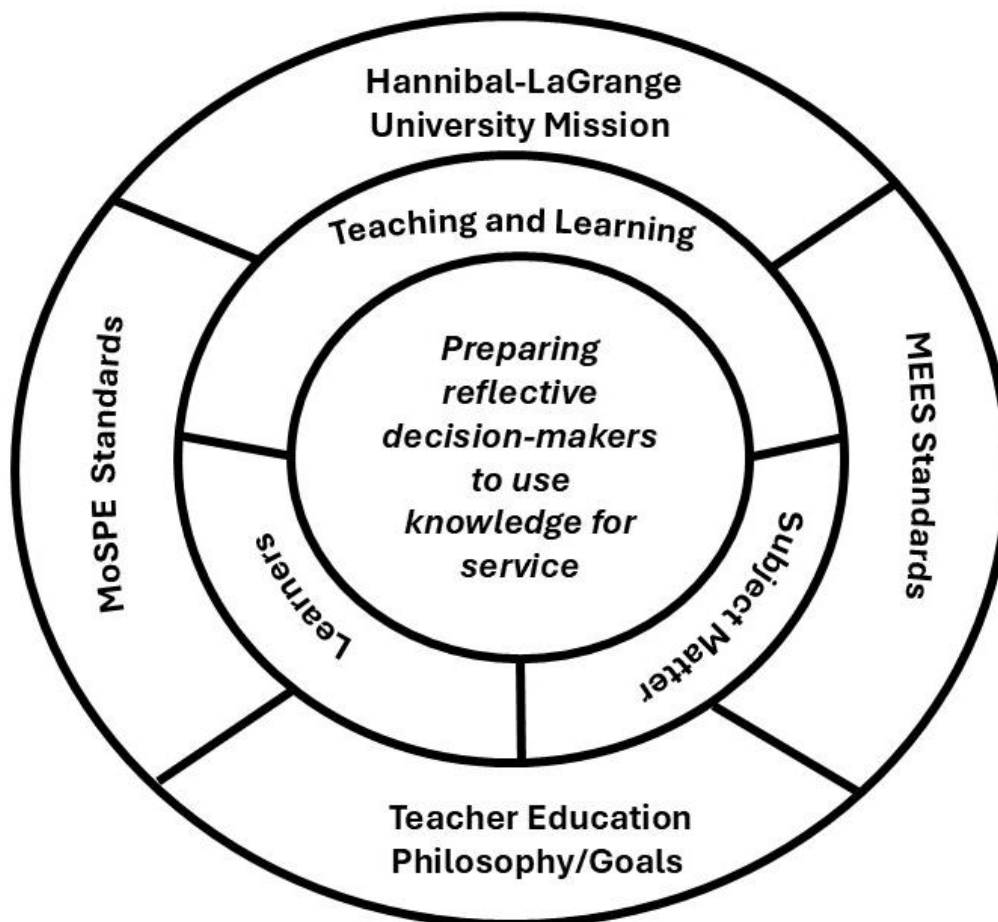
Hannibal-LaGrange University Mission

Teaching and Learning

MoSPE Standards

MEES Standards

Preparing reflective decision-makers to use knowledge for service

Learners

Subject Matter

Teacher Education Philosophy/Goals